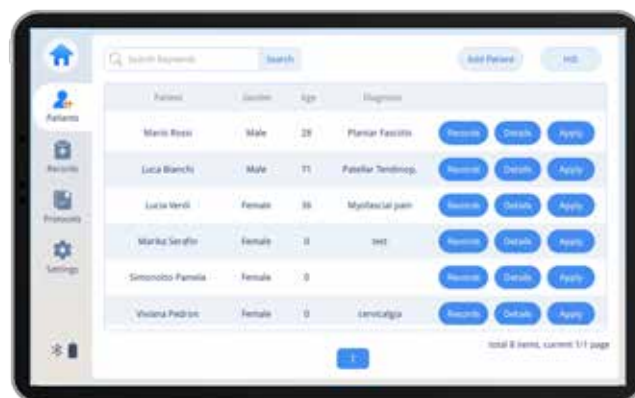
Search Keywords Search Add Patient HB

Patients

Records

Protocols

Settings

| Patient | Gender | Age | Diagnosis | | | |
|---|---|---|---|---|---|---|
| Mario Rossi | Male | 28 | Plantar Fasciitis | Records | Details | Apply |
| Luca Bianchi | Male | 71 | Patellar Tendinop. | Records | Details | Apply |
| Lucia Verdi | Female | 36 | Myofascial pain | Records | Details | Apply |
| Marika Serafin | Female | 0 | test | Records | Details | Apply |
| Simonotto Pamela | Female | 0 | | Records | Details | Apply |
| Viviana Pedroni | Female | 0 | cervicalgia | Records | Details | Apply |

total 6 items, current 1/1 page

1